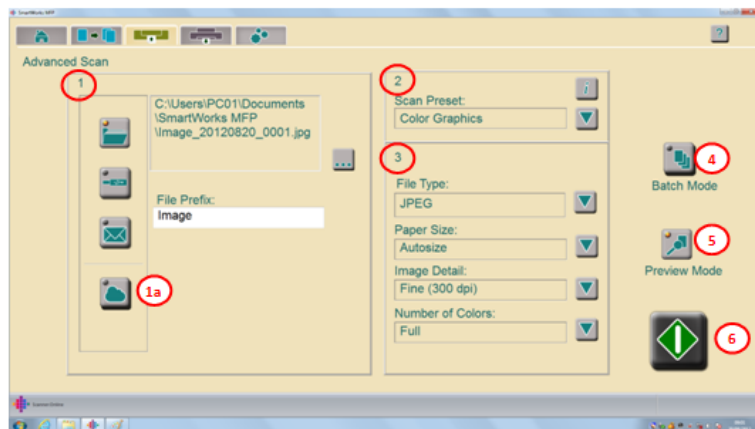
SmartWorks MFP

?

Advanced Scan

1

C:\Users\PC01\Documents\SmartWorks MFP\Image_20120820_0001.jpg

...

File Prefix:

Image

1a

2

Scan Preset:

Color Graphics

3

File Type:

JPEG

Paper Size:

Autosize

Image Detail:

Fine (300 dpi)

Number of Colors:

Full

4

Batch Mode

5

Preview Mode

6

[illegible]